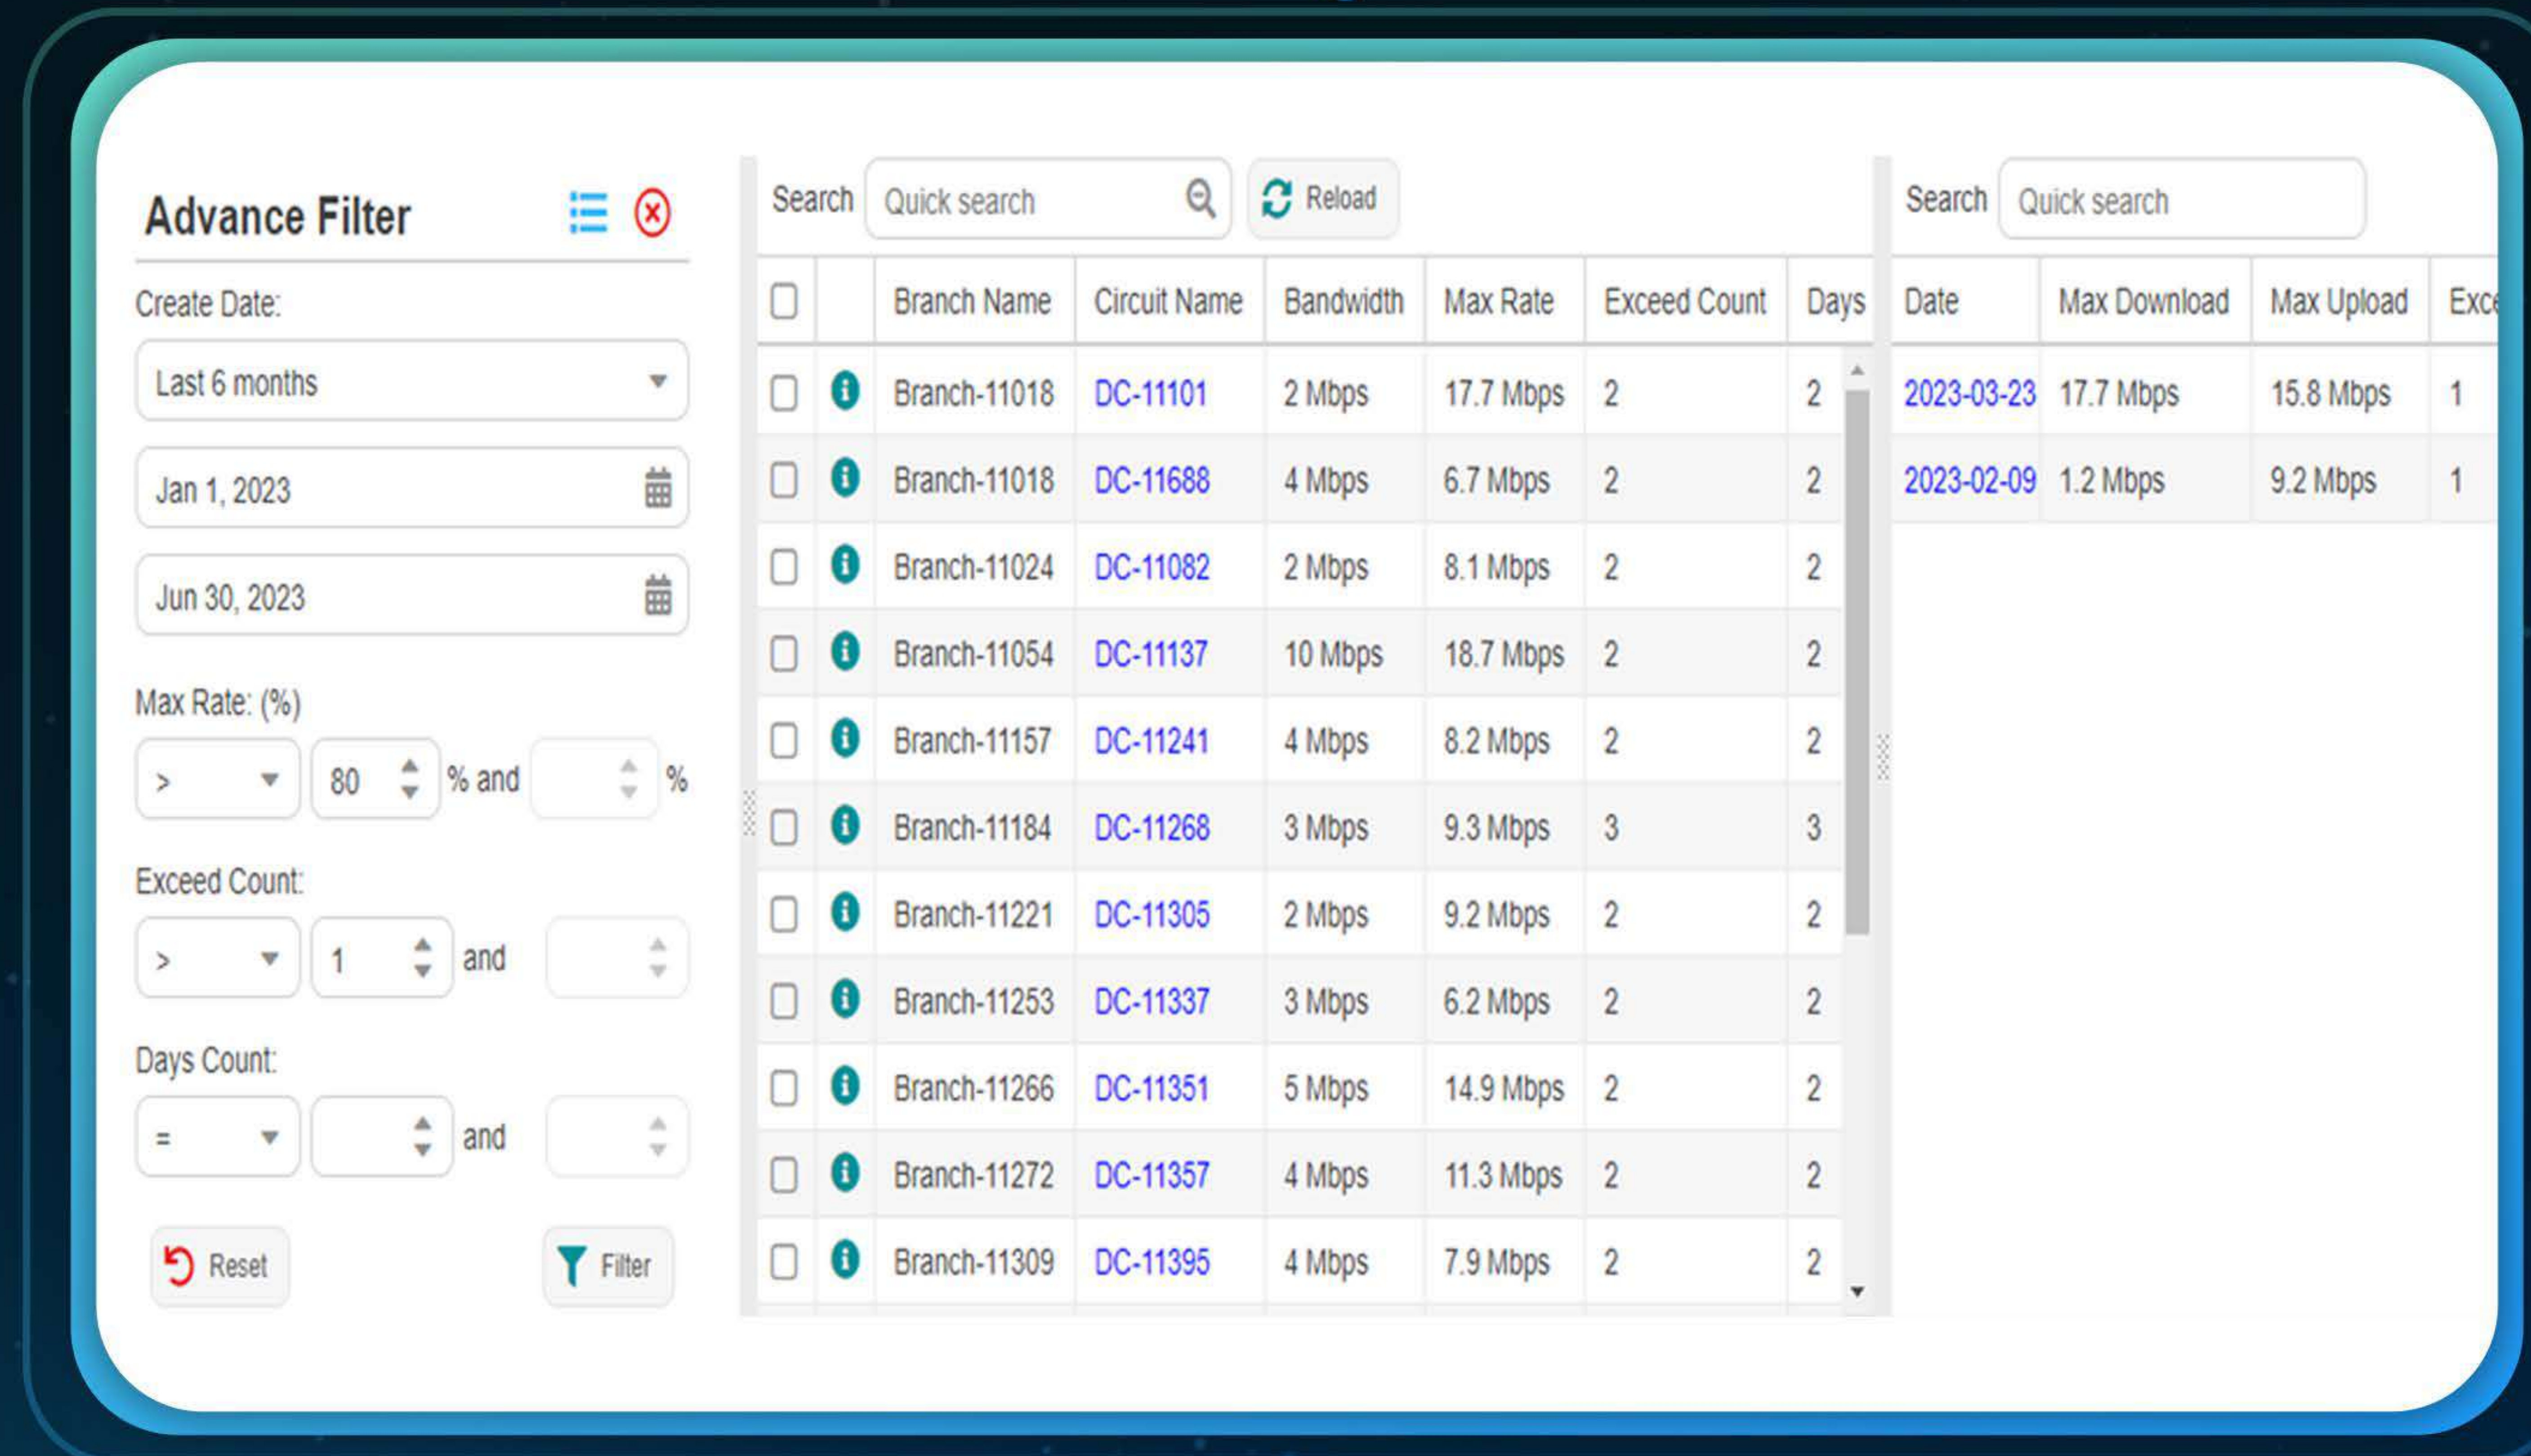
Advance Filter

Create Date:

Last 6 months

Jan 1, 2023

Jun 30, 2023

Max Rate: (%)

> 80 % and %

Exceed Count:

> 1 and

Days Count:

= and

Reset

Filter

Search Quick search Reload

| | | Branch Name | Circuit Name | Bandwidth | Max Rate | Exceed Count | Days |
|---|---|---|---|---|---|---|---|
| | | Branch-11018 | DC-11101 | 2 Mbps | 17.7 Mbps | 2 | 2 |
| | | Branch-11018 | DC-11688 | 4 Mbps | 6.7 Mbps | 2 | 2 |
| | | Branch-11024 | DC-11082 | 2 Mbps | 8.1 Mbps | 2 | 2 |
| | | Branch-11054 | DC-11137 | 10 Mbps | 18.7 Mbps | 2 | 2 |
| | | Branch-11157 | DC-11241 | 4 Mbps | 8.2 Mbps | 2 | 2 |
| | | Branch-11184 | DC-11268 | 3 Mbps | 9.3 Mbps | 3 | 3 |
| | | Branch-11221 | DC-11305 | 2 Mbps | 9.2 Mbps | 2 | 2 |
| | | Branch-11253 | DC-11337 | 3 Mbps | 6.2 Mbps | 2 | 2 |
| | | Branch-11266 | DC-11351 | 5 Mbps | 14.9 Mbps | 2 | 2 |
| | | Branch-11272 | DC-11357 | 4 Mbps | 11.3 Mbps | 2 | 2 |
| | | Branch-11309 | DC-11395 | 4 Mbps | 7.9 Mbps | 2 | 2 |

Search Quick search

| Date | Max Download | Max Upload | Exce |
|---|---|---|---|
| 2023-03-23 | 17.7 Mbps | 15.8 Mbps | 1 |
| 2023-02-09 | 1.2 Mbps | 9.2 Mbps | 1 |